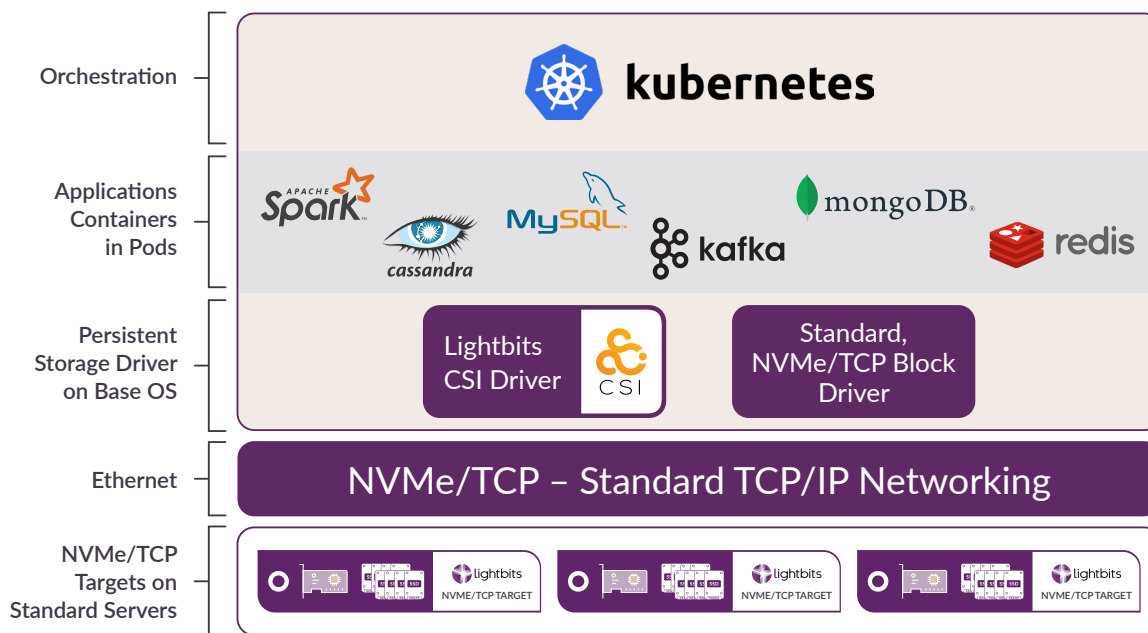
Orchestration

kubernetes

Applications Containers in Pods

APACHE Spark

cassandra

MySQL

kafka

mongoDB.

redis

Persistent Storage Driver on Base OS

Lightbits CSI Driver

CSI

Standard, NVMe/TCP Block Driver

Ethernet

NVMe/TCP – Standard TCP/IP Networking

NVMe/TCP Targets on Standard Servers

SSD SSD SSD

lightbits

NVME/TCP TARGET

SSD SSD SSD

lightbits

NVME/TCP TARGET

SSD SSD SSD

lightbits

NVME/TCP TARGET